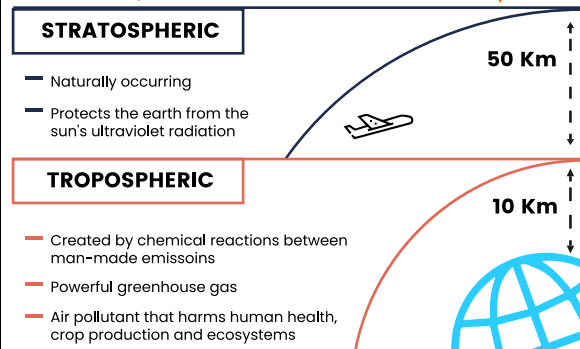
STRATOSPHERIC

Naturally occurring

Protects the earth from the sun's ultraviolet radiation

50 Km

TROPOSPHERIC

10 Km

Created by chemical reactions between man-made emissoins

Powerful greenhouse gas

Air pollutant that harms human health, crop production and ecosystems